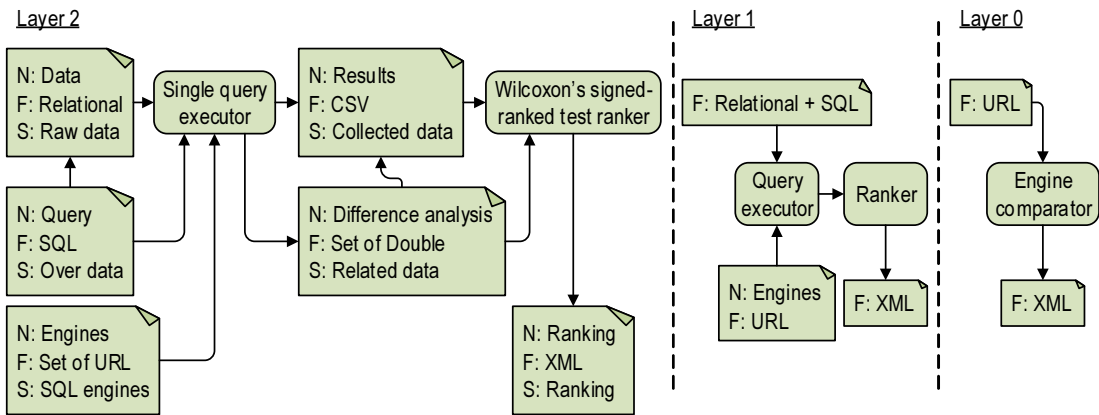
Layer 2

N: Data
F: Relational
S: Raw data

Single query executor

N: Results
F: CSV
S: Collected data

Wilcoxon's signed-ranked test ranker

N: Query
F: SQL
S: Over data

N: Difference analysis
F: Set of Double
S: Related data

N: Engines
F: Set of URL
S: SQL engines

N: Ranking
F: XML
S: Ranking

Layer 1

F: Relational + SQL

Query executor

Ranker

N: Engines
F: URL

F: XML

Layer 0

F: URL

Engine comparator

F: XML